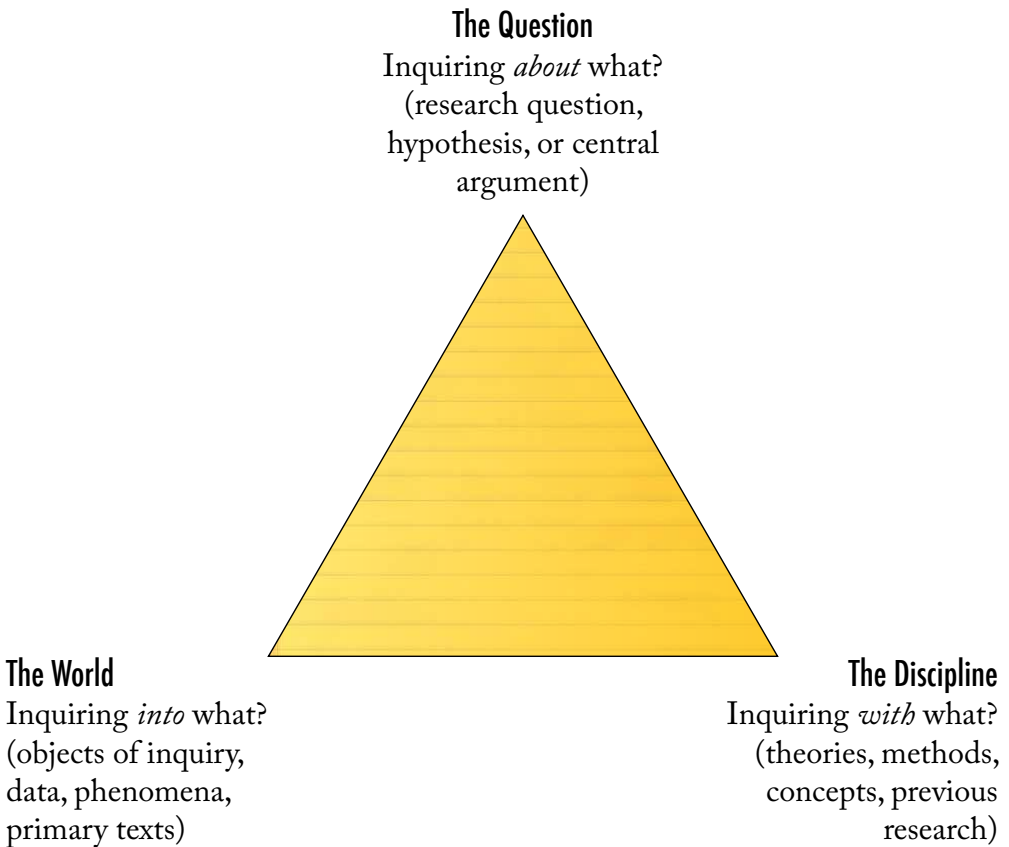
The Question
Inquiring *about* what? (research question, hypothesis, or central argument)

The World
Inquiring *into* what? (objects of inquiry, data, phenomena, primary texts)

The Discipline
Inquiring *with* what? (theories, methods, concepts, previous research)